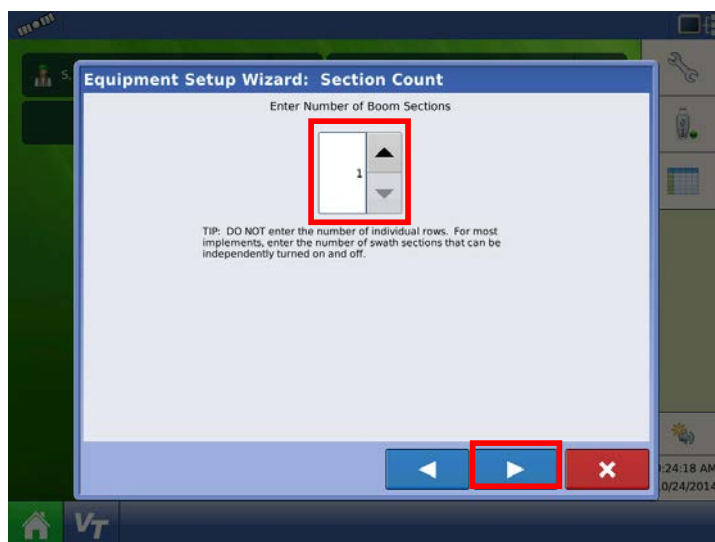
Equipment Setup Wizard: Section Count

Enter Number of Boom Sections

1

TIP: DO NOT enter the number of individual rows. For most implements, enter the number of swath sections that can be independently turned on and off.

:24:18 AM
0/24/2014

VT